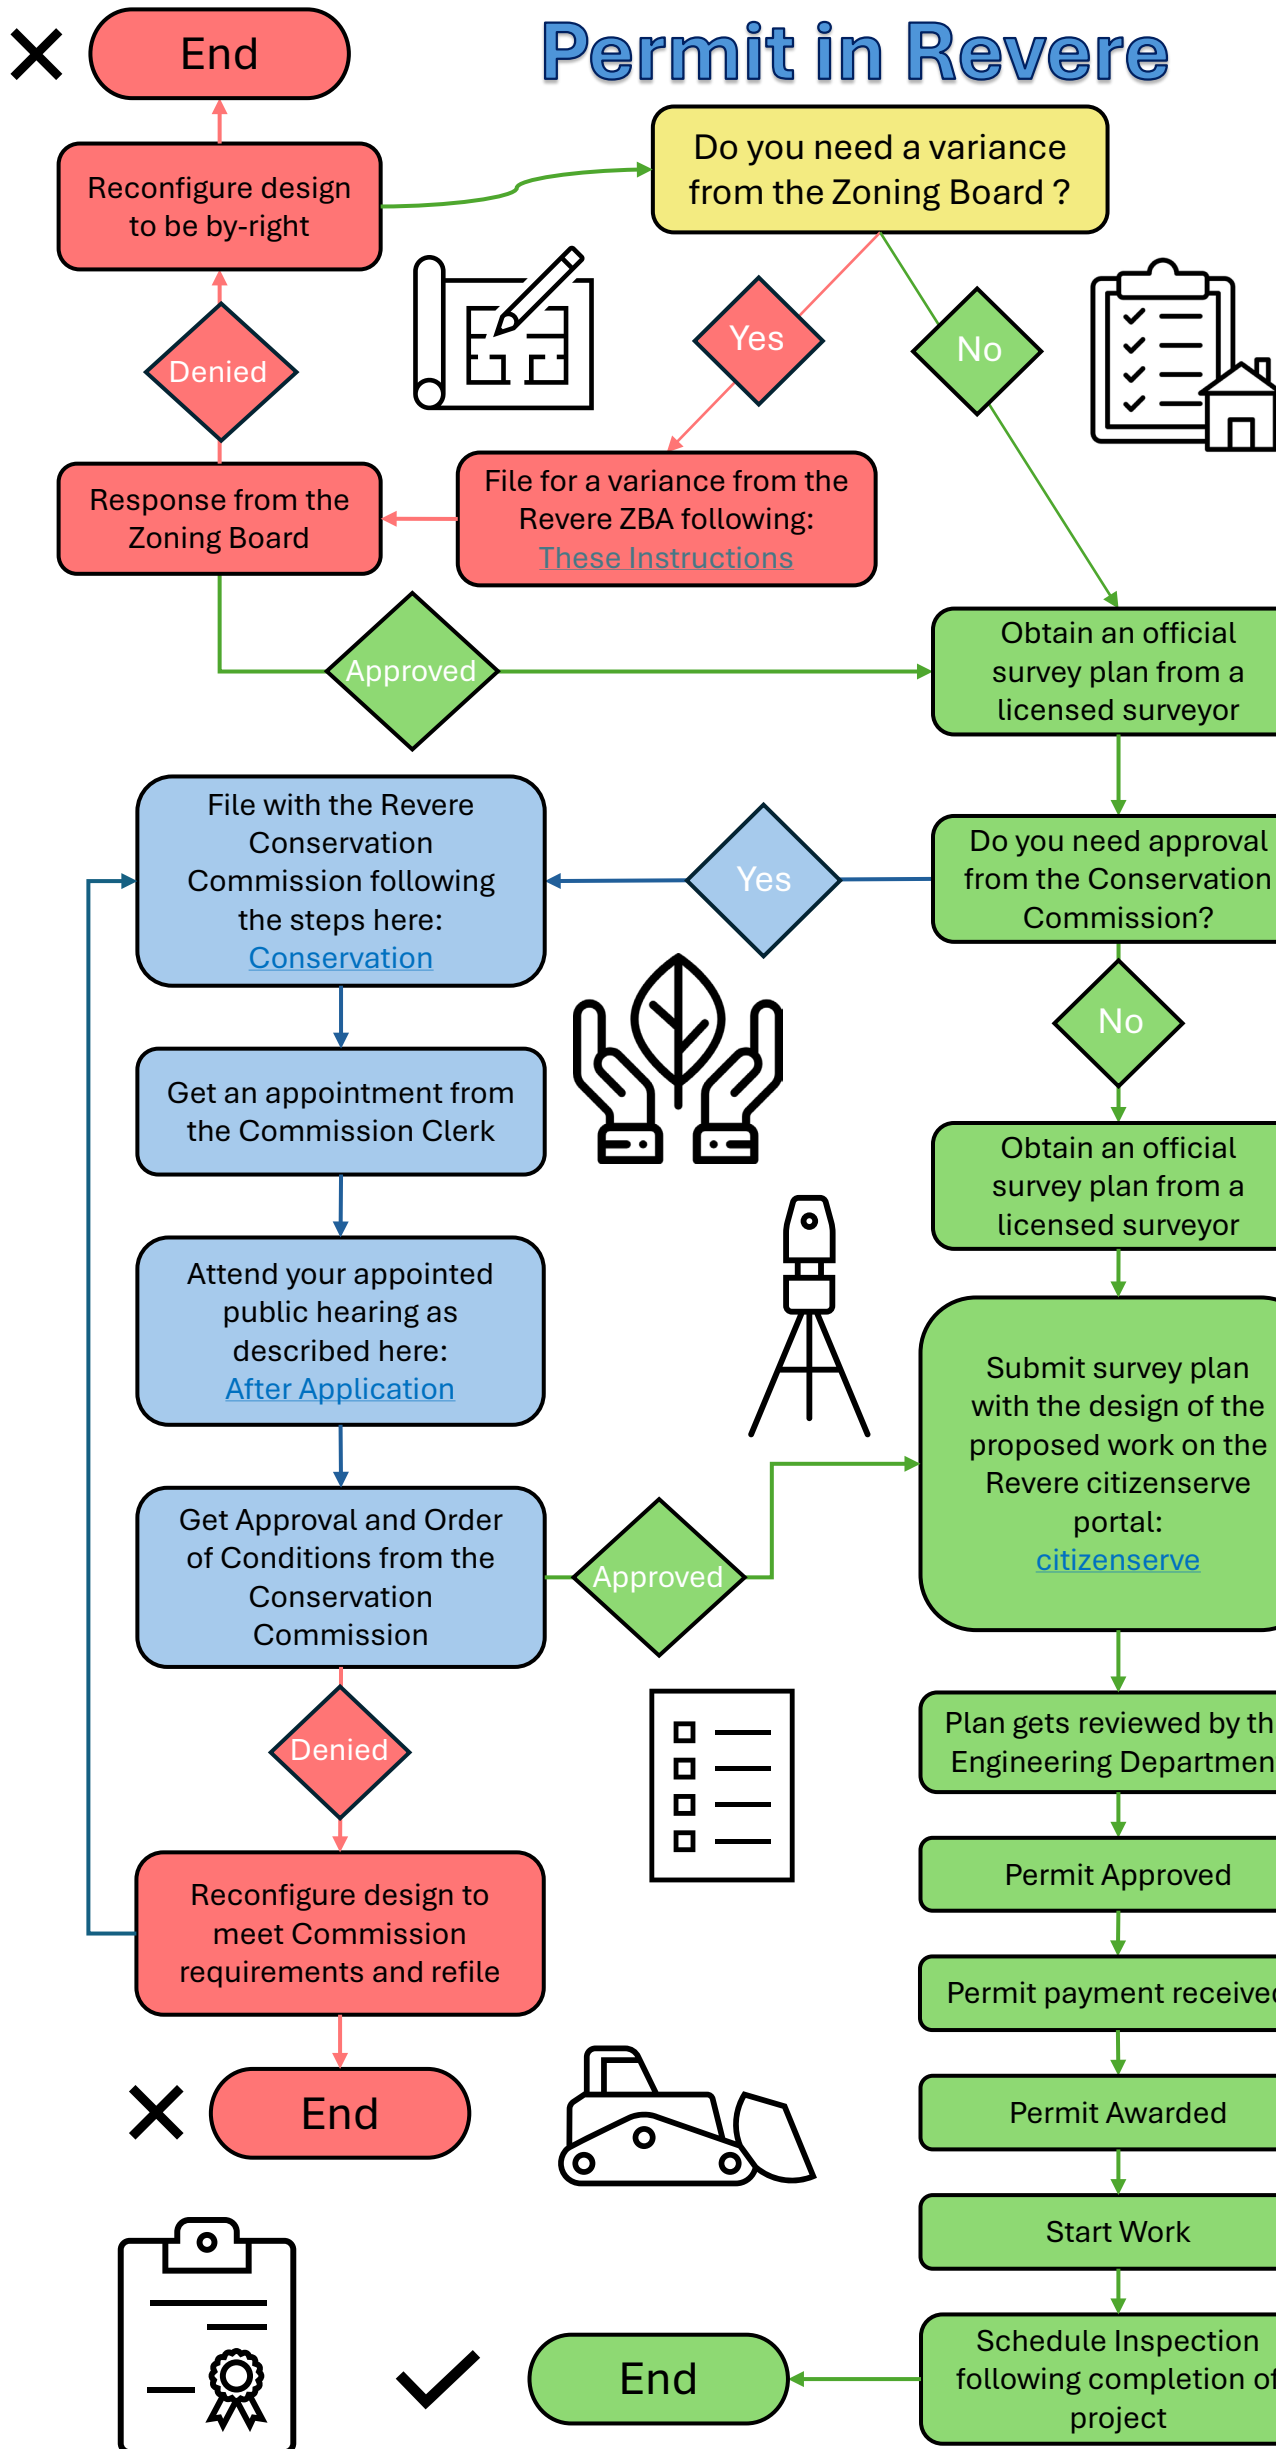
Permit in Revere

End

Reconfigure design to be by-right

Do you need a variance from the Zoning Board ?

Denied

Yes

No

Response from the Zoning Board

File for a variance from the Revere ZBA following: These Instructions

Approved

Obtain an official survey plan from a licensed surveyor

File with the Revere Conservation Commission following the steps here: Conservation

Yes

Do you need approval from the Conservation Commission?

No

Get an appointment from the Commission Clerk

Obtain an official survey plan from a licensed surveyor

Attend your appointed public hearing as described here: After Application

Submit survey plan with the design of the proposed work on the Revere citizenserve portal: citizenserve

Get Approval and Order of Conditions from the Conservation Commission

Approved

Denied

Plan gets reviewed by th Engineering Departmen

Permit Approved

Reconfigure design to meet Commission requirements and refile

Permit payment receive

End

Permit Awarded

Start Work

End

Schedule Inspection following completion of project